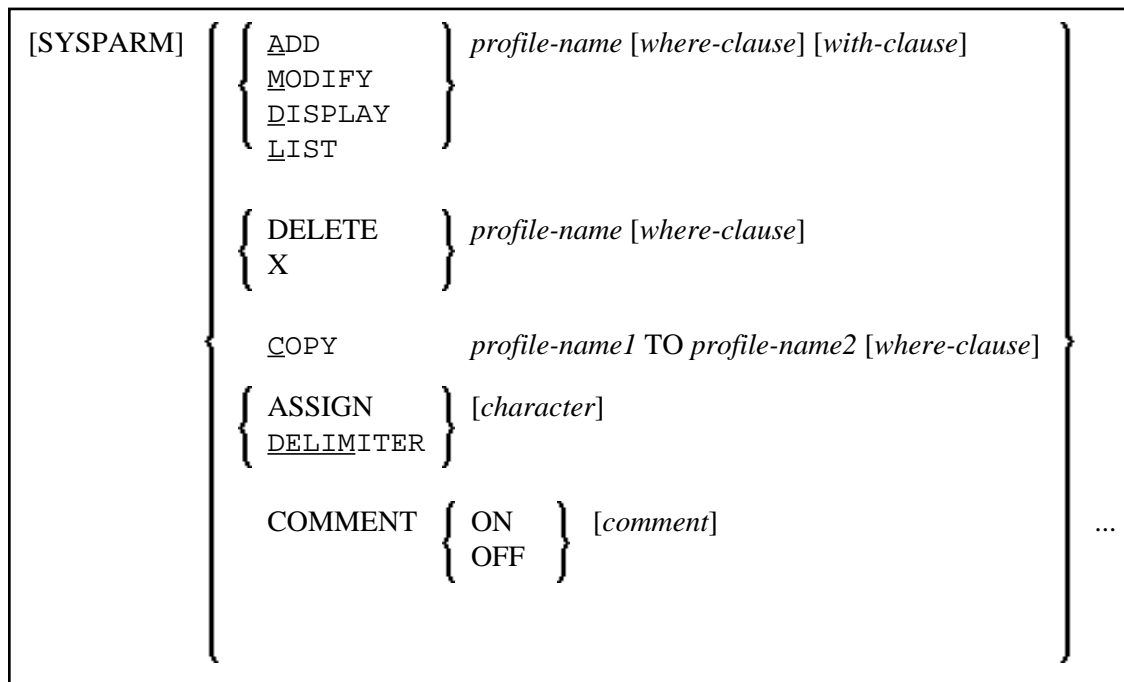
[SYSPARM]

ADD
MODIFY
DISPLAY
LIST

*profile-name* [*where-clause*] [*with-clause*]

DELETE
X

*profile-name* [*where-clause*]

COPY *profile-name1* TO *profile-name2* [*where-clause*]

ASSIGN
DELIMITER

[*character*]

COMMENT

ON
OFF

[*comment*]

...